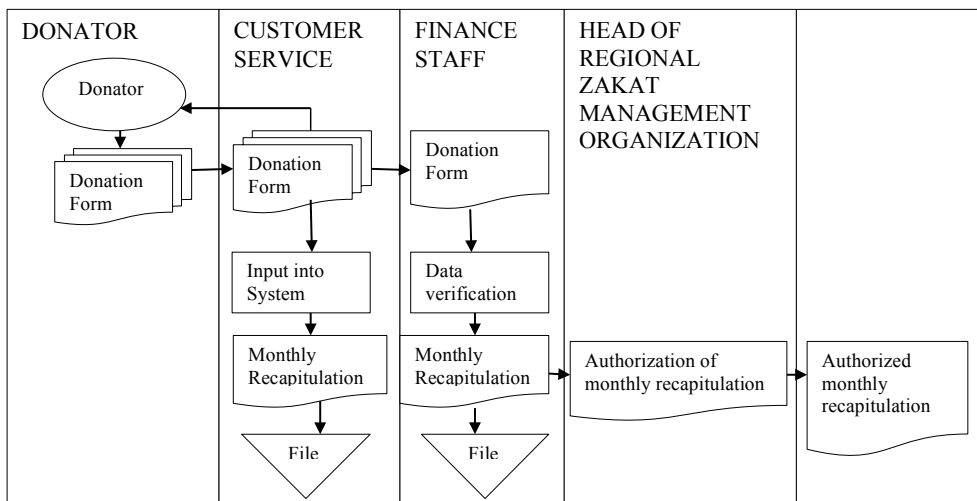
| DONATOR | CUSTOMER SERVICE | FINANCE STAFF | HEAD OF REGIONAL ZAKAT MANAGEMENT ORGANIZATION | |
|---|---|---|---|---|
| Donator | | | | |
| Donation Form | Donation Form | Donation Form | | |
| | Input into System | Data verification | | |
| | Monthly Recapitulation | Monthly Recapitulation | Authorization of monthly recapitulation | Authorized monthly recapitulation |
| | File | File | | |